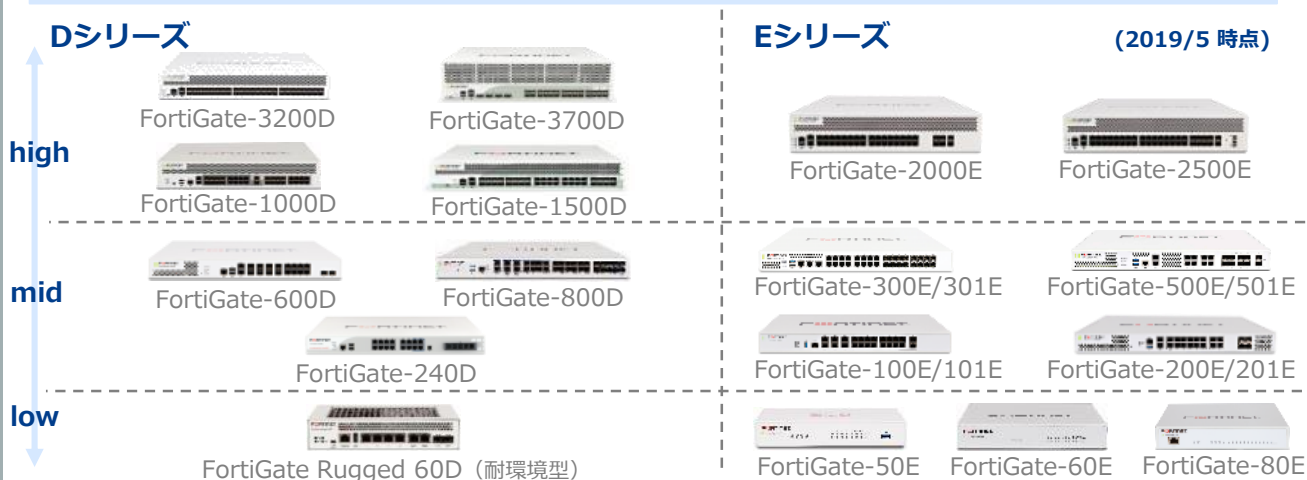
Dシリーズ

Eシリーズ

(2019/5 時点)

high

FortiGate-3200D

FortiGate-3700D

FortiGate-1000D

FortiGate-1500D

FortiGate-2000E

FortiGate-2500E

mid

FortiGate-600D

FortiGate-800D

FortiGate-240D

FortiGate-300E/301E

FortiGate-500E/501E

FortiGate-100E/101E

FortiGate-200E/201E

low

FortiGate Rugged 60D（耐環境型）

FortiGate-50E

FortiGate-60E

FortiGate-80E